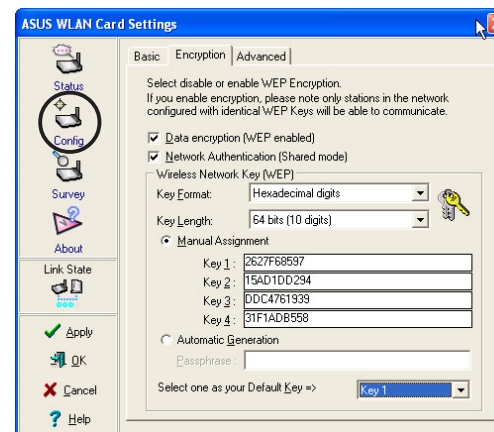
ASUS WLAN Card Settings

Status

Config

Survey

About

Link State

Apply

OK

Cancel

Help

Basic | Encryption | Advanced

Select disable or enable WEP Encryption.
If you enable encryption, please note only stations in the network configured with identical WEP Keys will be able to communicate.

Data encryption (WEP enabled)

Network Authentication (Shared mode)

Wireless Network Key (WEP)

Key Format: Hexadecimal digits

Key Length: 64 bits (10 digits)

Manual Assignment

Key 1: 2627F68597

Key 2: 15AD1DD294

Key 3: DDC4761939

Key 4: 31F1ADB558

Automatic Generation

Passphrase:

Select one as your Default Key => Key 1